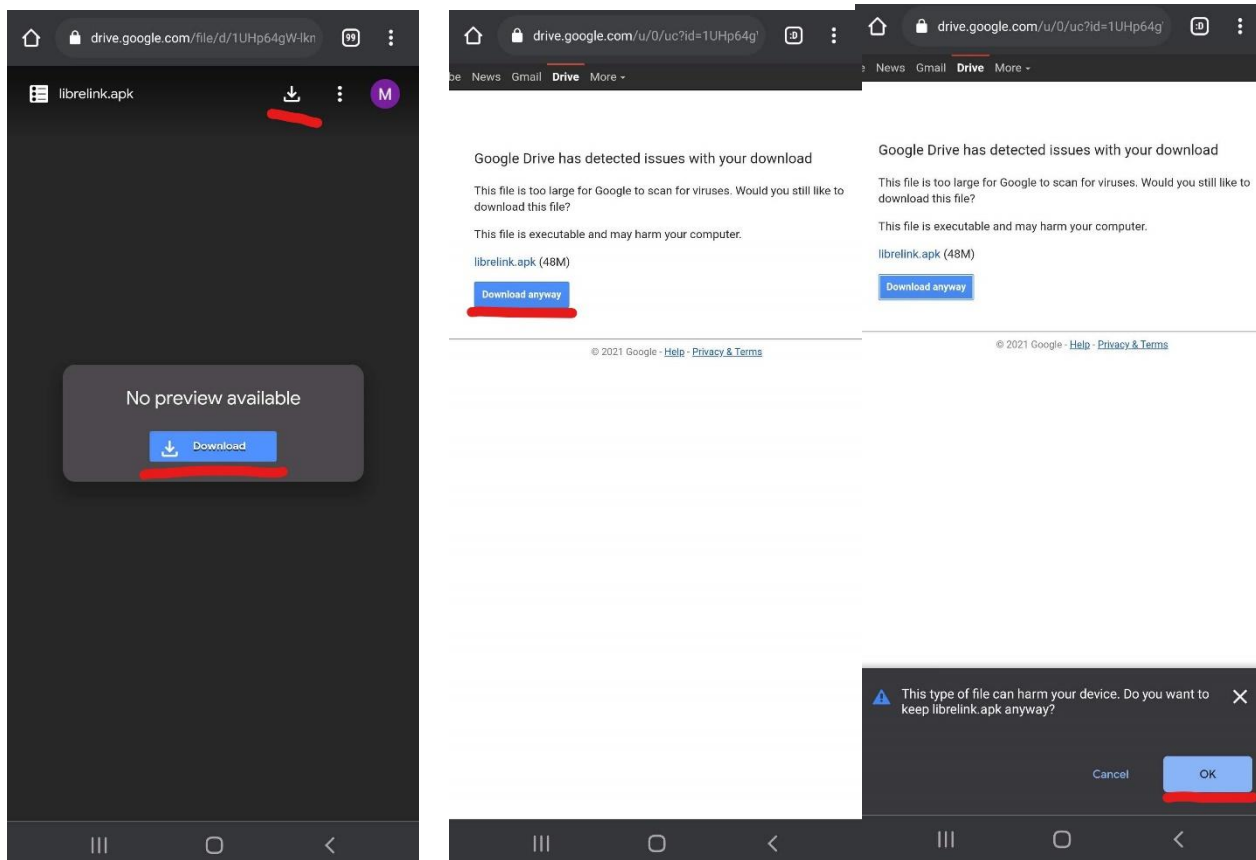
drive.google.com/file/d/1UHp64gW-lkn

99

librelink.apk

M

No preview available

Download

drive.google.com/u/0/uc?id=1UHp64g

:D

be News Gmail Drive More

Google Drive has detected issues with your download

This file is too large for Google to scan for viruses. Would you still like to download this file?

This file is executable and may harm your computer.

librelink.apk (48M)

Download anyway

© 2021 Google - Help - Privacy & Terms

drive.google.com/u/0/uc?id=1UHp64g

:D

News Gmail Drive More

Google Drive has detected issues with your download

This file is too large for Google to scan for viruses. Would you still like to download this file?

This file is executable and may harm your computer.

librelink.apk (48M)

Download anyway

© 2021 Google - Help - Privacy & Terms

This type of file can harm your device. Do you want to keep librelink.apk anyway?

Cancel

OK